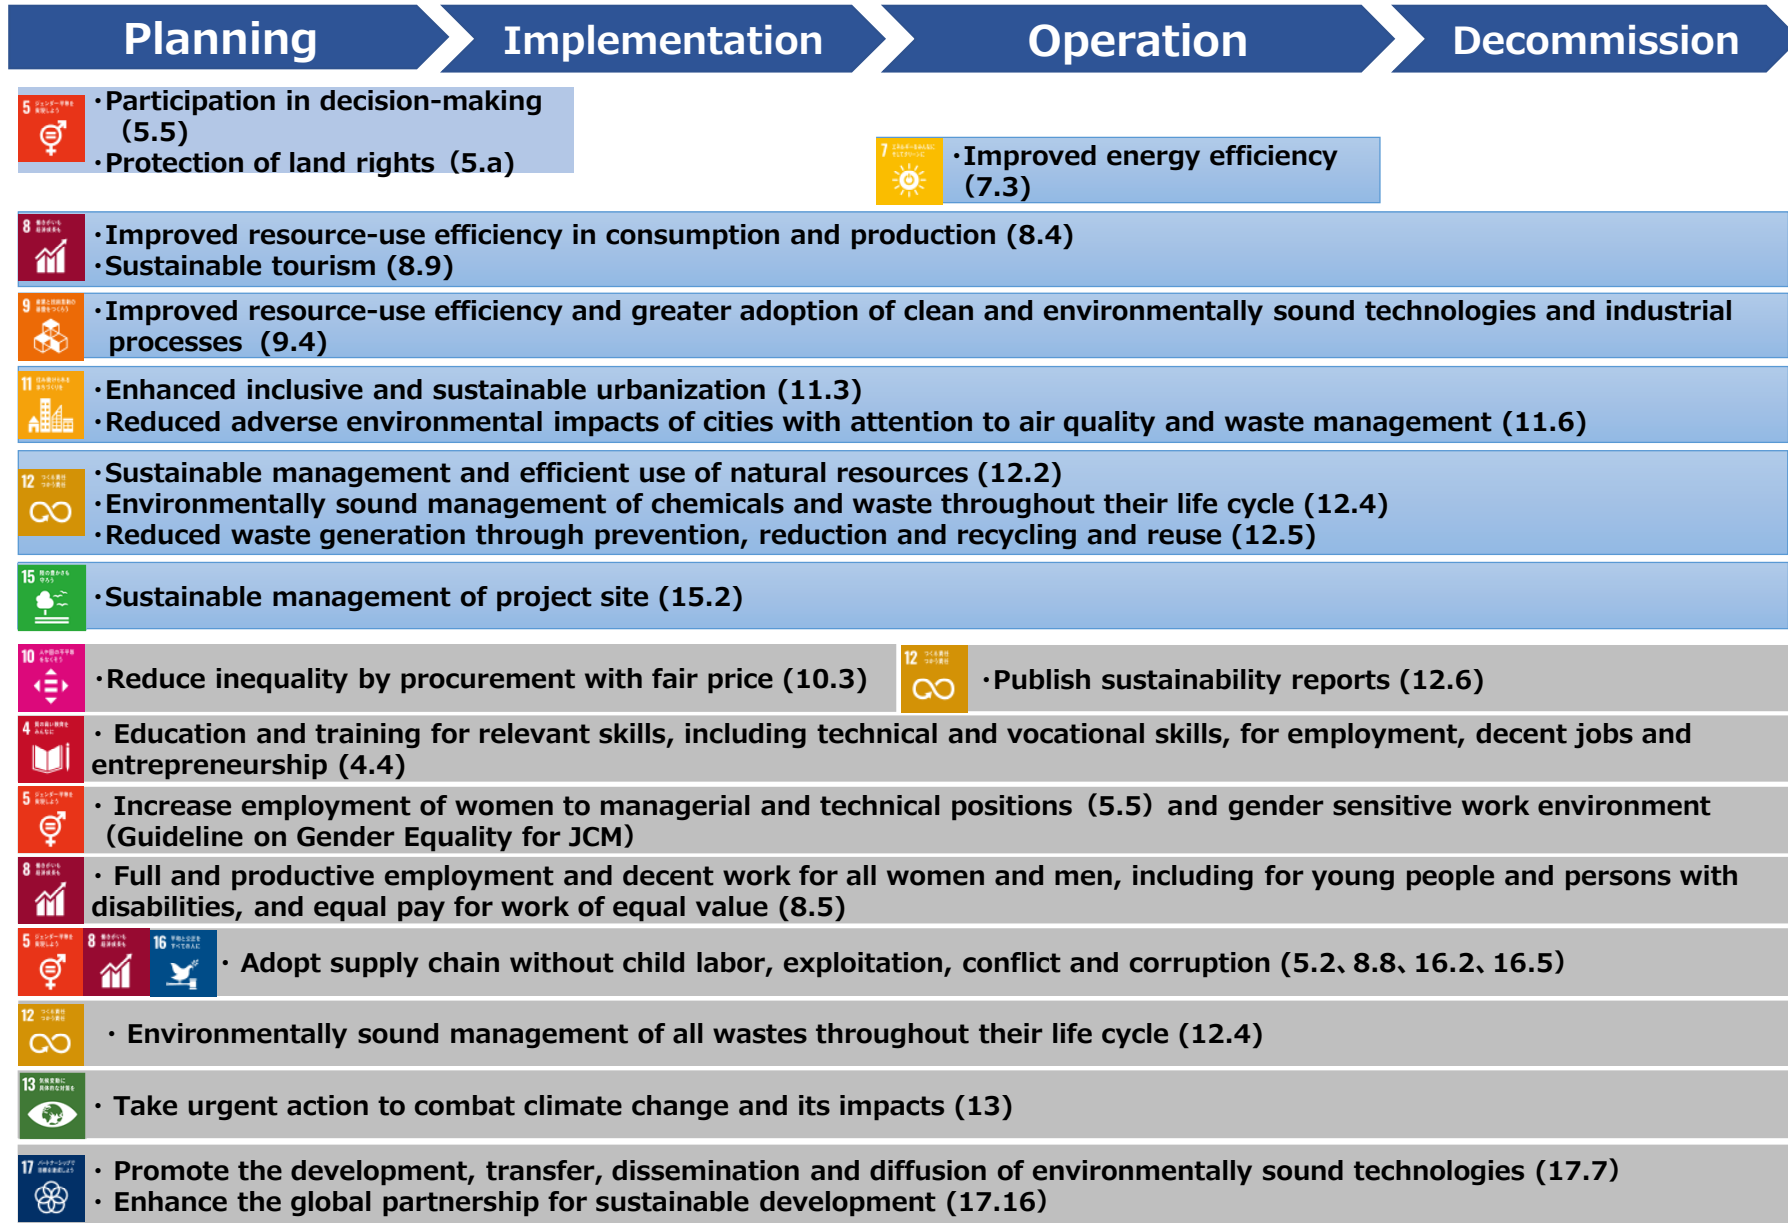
Planning
Implementation
Operation
Decommission

5
・Participation in decision-making (5.5)
・Protection of land rights (5.a)

7
・Improved energy efficiency (7.3)

8
・Improved resource-use efficiency in consumption and production (8.4)
・Sustainable tourism (8.9)

9
・Improved resource-use efficiency and greater adoption of clean and environmentally sound technologies and industrial processes (9.4)

11
・Enhanced inclusive and sustainable urbanization (11.3)
・Reduced adverse environmental impacts of cities with attention to air quality and waste management (11.6)

12
・Sustainable management and efficient use of natural resources (12.2)
・Environmentally sound management of chemicals and waste throughout their life cycle (12.4)
・Reduced waste generation through prevention, reduction and recycling and reuse (12.5)

15
・Sustainable management of project site (15.2)

10
・Reduce inequality by procurement with fair price (10.3)

12
・Publish sustainability reports (12.6)

4
・Education and training for relevant skills, including technical and vocational skills, for employment, decent jobs and entrepreneurship (4.4)

5
・Increase employment of women to managerial and technical positions (5.5) and gender sensitive work environment (Guideline on Gender Equality for JCM)

8
・Full and productive employment and decent work for all women and men, including for young people and persons with disabilities, and equal pay for work of equal value (8.5)

5 8 16
・Adopt supply chain without child labor, exploitation, conflict and corruption (5.2、8.8、16.2、16.5)

12
・Environmentally sound management of all wastes throughout their life cycle (12.4)

13
・Take urgent action to combat climate change and its impacts (13)

17
・Promote the development, transfer, dissemination and diffusion of environmentally sound technologies (17.7)
・Enhance the global partnership for sustainable development (17.16)